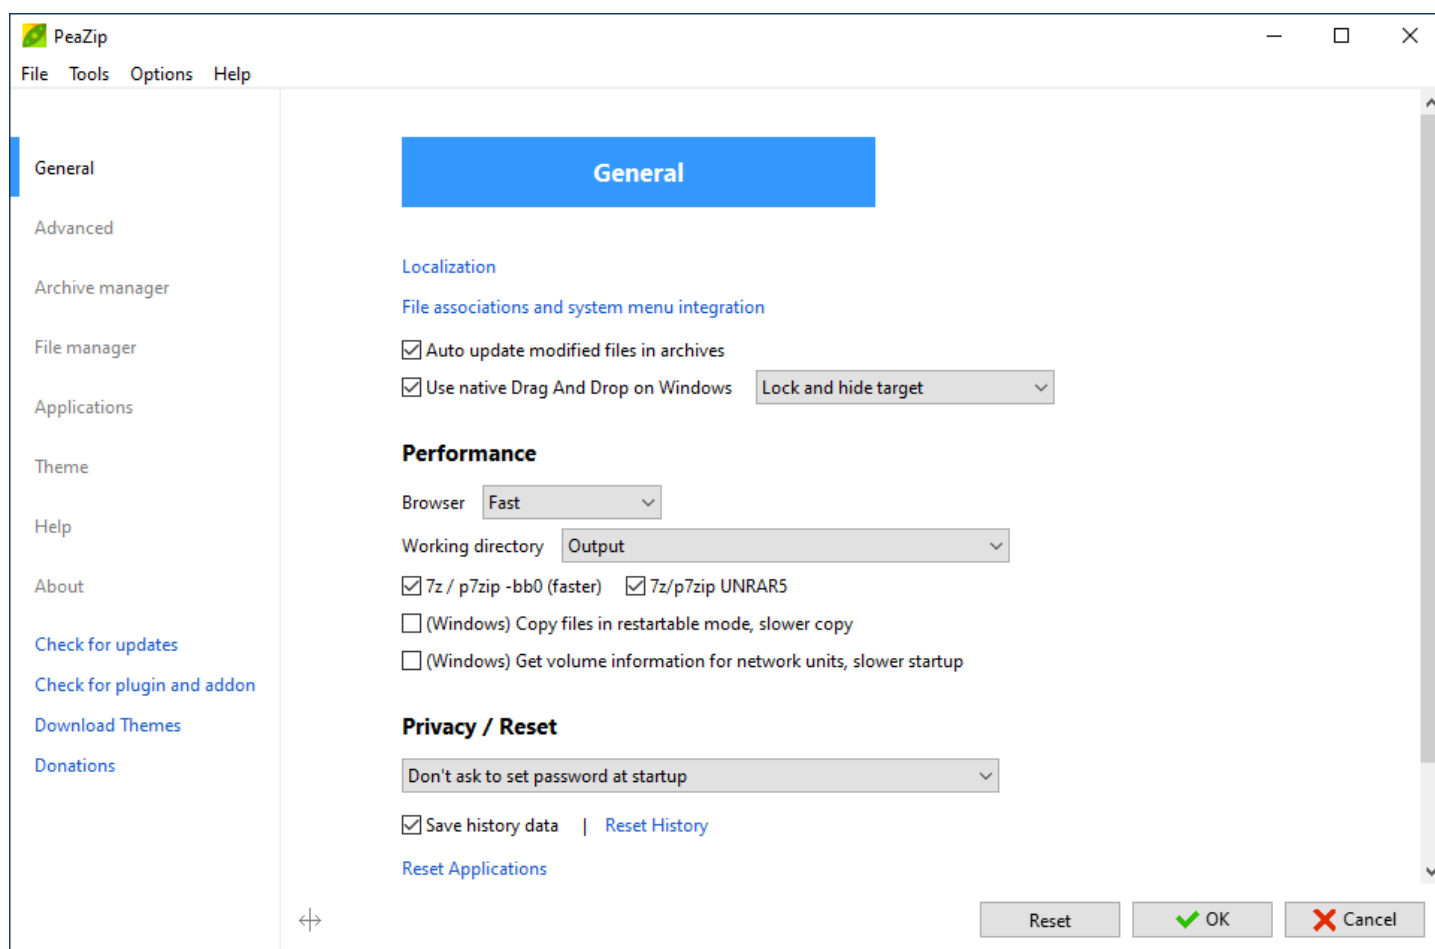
PeaZip

File Tools Options Help

General

Advanced

Archive manager

File manager

Applications

Theme

Help

About

Check for updates

Check for plugin and addon

Download Themes

Donations

General

Localization

File associations and system menu integration

Auto update modified files in archives

Use native Drag And Drop on Windows

Lock and hide target

Performance

Browser Fast

Working directory Output

7z / p7zip -bb0 (faster) 7z/p7zip UNRAR5

(Windows) Copy files in restartable mode, slower copy

(Windows) Get volume information for network units, slower startup

Privacy / Reset

Don't ask to set password at startup

Save history data | Reset History

Reset Applications

Reset OK Cancel